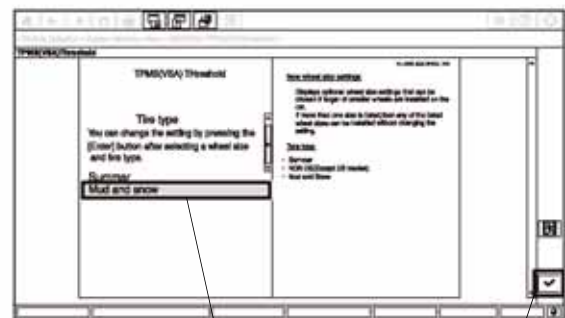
TPMS(VSA) Threshold

TPMS(VSA) Threshold

Tire type
You can change the setting by pressing the [Enter] button after selecting a wheel size and tire type.

Summer
Mud and snow

New wheel size settings:

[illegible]

Tire type:

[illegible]
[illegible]
Mud and Snow